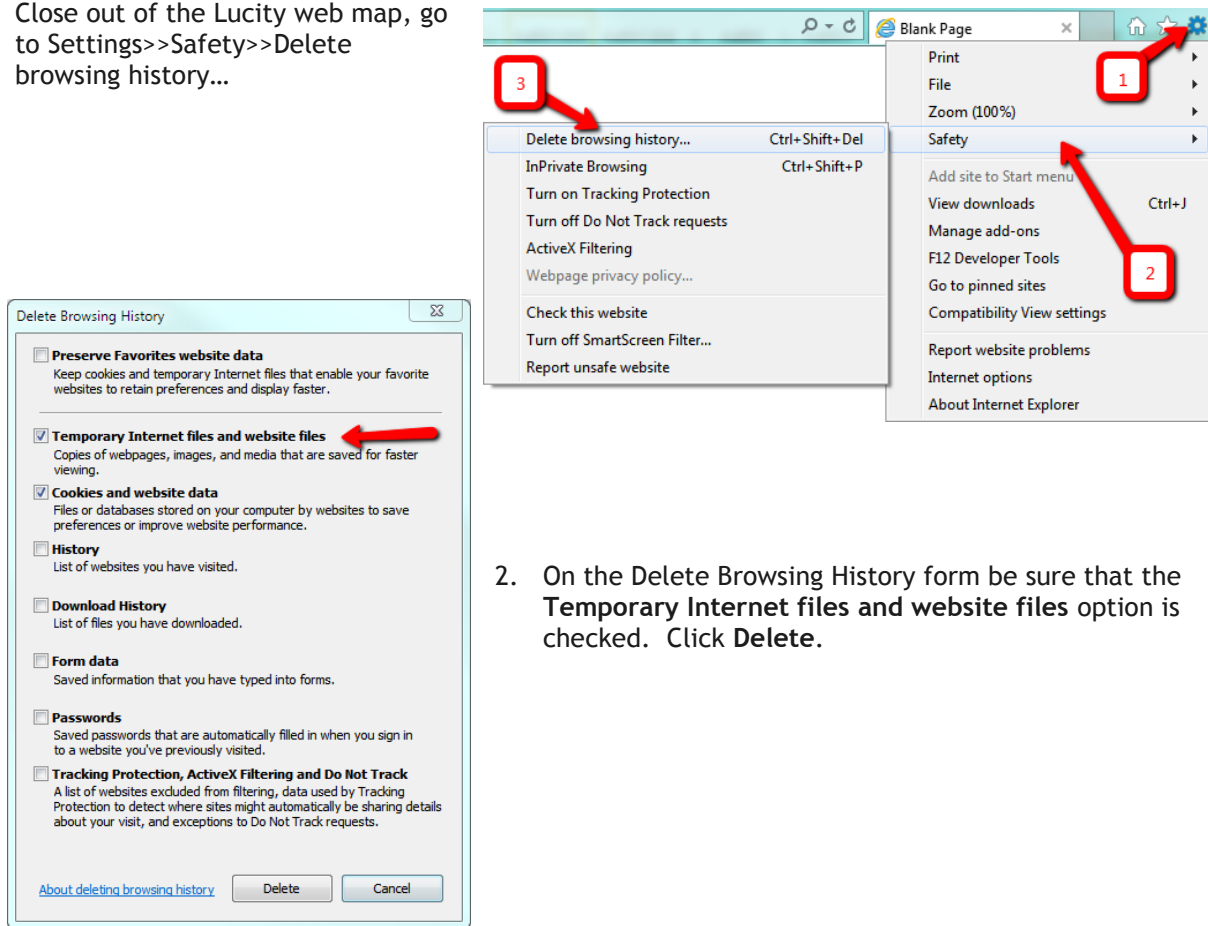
Close out of the Lucity web map, go to Settings>>Safety>>Delete browsing history…

Blank Page

Print
File
Zoom (100%)
Safety
Add site to Start menu
View downloads Ctrl+J
Manage add-ons
F12 Developer Tools
Go to pinned sites
Compatibility View settings
Report website problems
Internet options
About Internet Explorer

1

2

3

Delete browsing history... Ctrl+Shift+Del
InPrivate Browsing Ctrl+Shift+P
Turn on Tracking Protection
Turn off Do Not Track requests
ActiveX Filtering
Webpage privacy policy...
Check this website
Turn off SmartScreen Filter...
Report unsafe website

Delete Browsing History

Preserve Favorites website data
Keep cookies and temporary Internet files that enable your favorite websites to retain preferences and display faster.

Temporary Internet files and website files
Copies of webpages, images, and media that are saved for faster viewing.

Cookies and website data
Files or databases stored on your computer by websites to save preferences or improve website performance.

History
List of websites you have visited.

Download History
List of files you have downloaded.

Form data
Saved information that you have typed into forms.

Passwords
Saved passwords that are automatically filled in when you sign in to a website you've previously visited.

Tracking Protection, ActiveX Filtering and Do Not Track
A list of websites excluded from filtering, data used by Tracking Protection to detect where sites might automatically be sharing details about your visit, and exceptions to Do Not Track requests.

About deleting browsing history Delete Cancel

2. On the Delete Browsing History form be sure that the **Temporary Internet files and website files** option is checked. Click **Delete**.